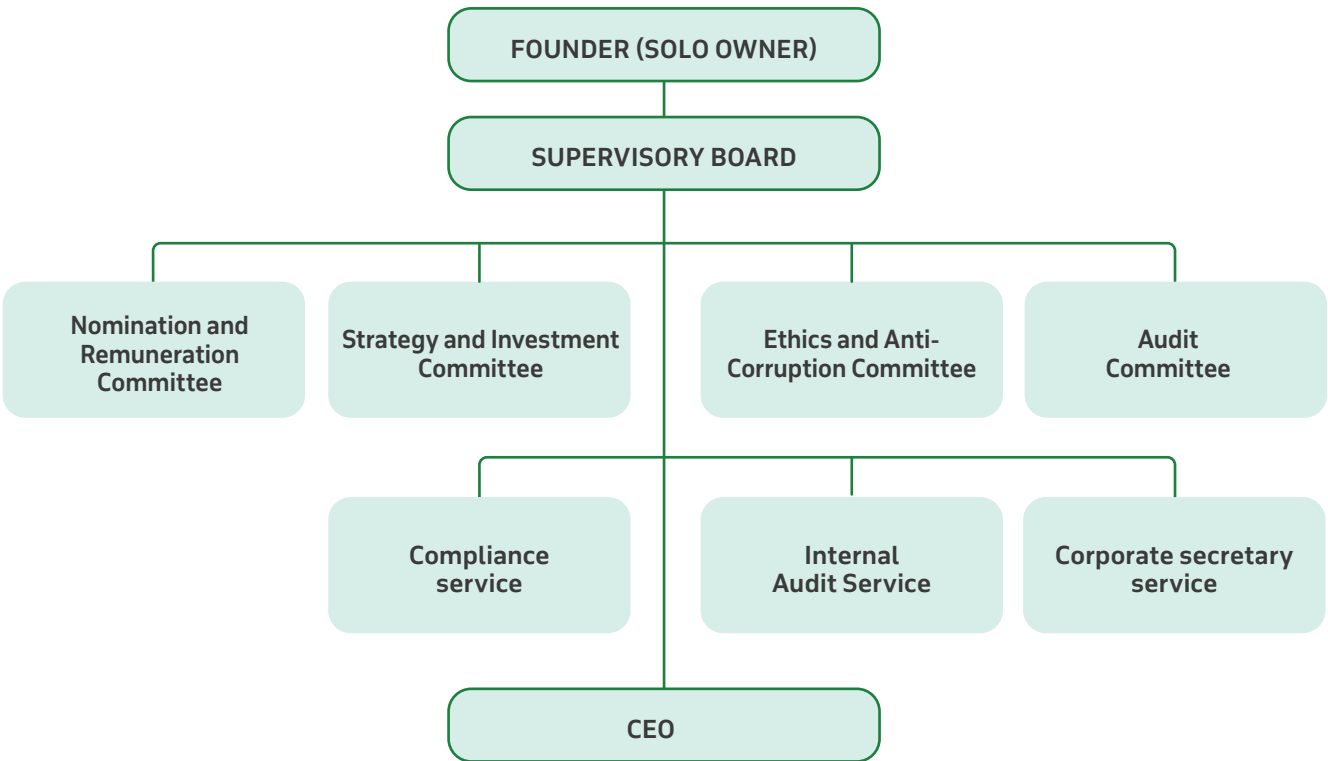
FOUNDER (SOLO OWNER)

SUPERVISORY BOARD

Nomination and Remuneration Committee

Strategy and Investment Committee

Ethics and Anti-Corruption Committee

Audit Committee

Compliance service

Internal Audit Service

Corporate secretary service

CEO